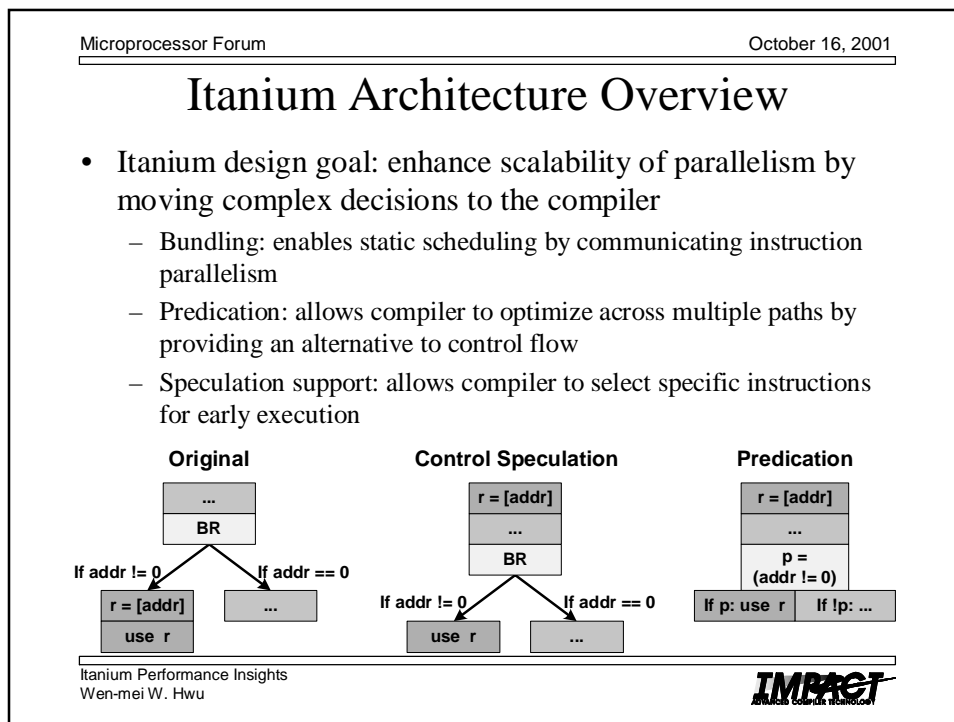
Microprocessor Forum

October 16, 2001

Itanium Architecture Overview

• Itanium design goal: enhance scalability of parallelism by moving complex decisions to the compiler
  – Bundling: enables static scheduling by communicating instruction parallelism
  – Predication: allows compiler to optimize across multiple paths by providing an alternative to control flow
  – Speculation support: allows compiler to select specific instructions for early execution

Original

...

BR

If addr != 0

If addr == 0

r = [addr]

use r

...

Control Speculation

r = [addr]

...

BR

If addr != 0

If addr == 0

use r

...

Predication

r = [addr]

...

p = (addr != 0)

If p: use r

If !p: ...

Itanium Performance Insights
Wen-mei W. Hwu

IMPACT
ADVANCED COMPILER TECHNOLOGY